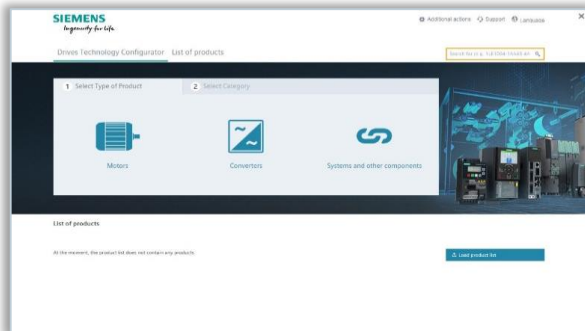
SIEMENS
Ingenuity for life

Additional actions Support Language

Drives Technology Configurator List of products

Search for e.g. "1LE1004-1AA43-4A

1 Select Type of Product 2 Select Category

Motors

Converters

Systems and other components

List of products

At the moment, the product list does not contain any products.

Load product list